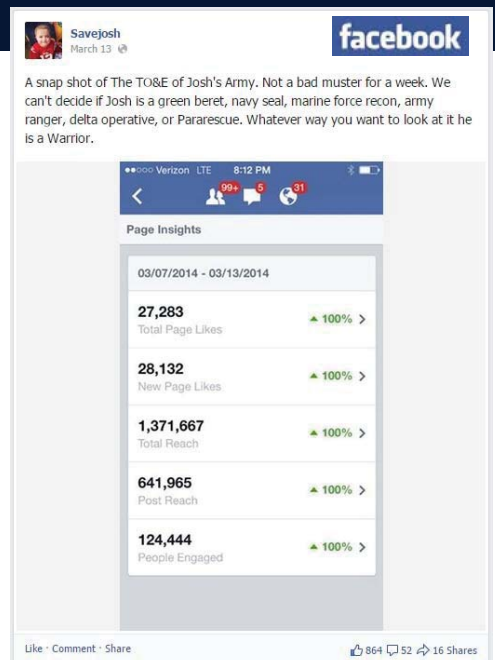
Savejosh
March 13

facebook

A snap shot of The TO&E of Josh's Army. Not a bad muster for a week. We can't decide if Josh is a green beret, navy seal, marine force recon, army ranger, delta operative, or Pararescue. Whatever way you want to look at it he is a Warrior.

●●○○○ Verizon LTE 8:12 PM

99+ 5 31

Page Insights

03/07/2014 - 03/13/2014

27,283
Total Page Likes
▲ 100%

28,132
New Page Likes
▲ 100%

1,371,667
Total Reach
▲ 100%

641,965
Post Reach
▲ 100%

124,444
People Engaged
▲ 100%

Like · Comment · Share

864 52 16 Shares